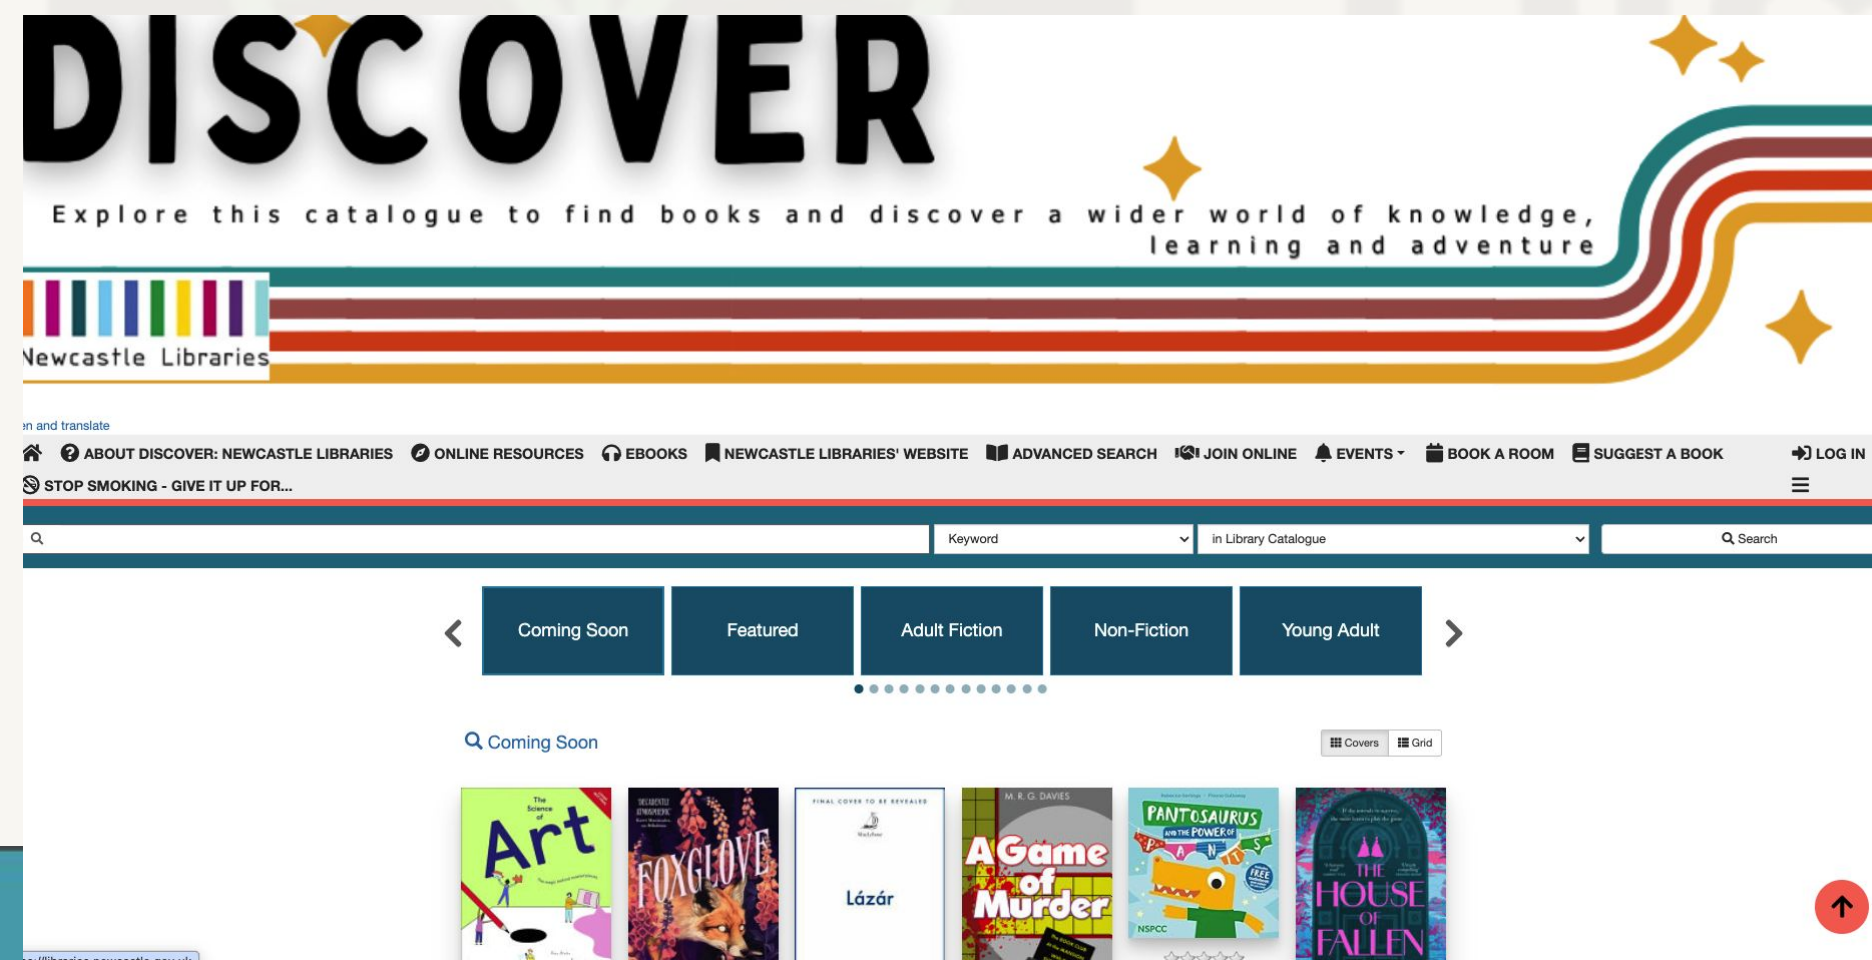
DISCOVER

Explore this catalogue to find books and discover a wider world of knowledge, learning and adventure

Newcastle Libraries

n and translate

ABOUT DISCOVER: NEWCASTLE LIBRARIES ONLINE RESOURCES EBOOKS NEWCASTLE LIBRARIES' WEBSITE ADVANCED SEARCH JOIN ONLINE EVENTS BOOK A ROOM SUGGEST A BOOK LOG IN

STOP SMOKING - GIVE IT UP FOR...

Keyword

in Library Catalogue

Search

Coming Soon

Featured

Adult Fiction

Non-Fiction

Young Adult

Coming Soon

Covers

Grid

The Science of Art

FOXGLOVE

FINAL COVER TO BE REVEALED

Lázár

M. R. G. DAVIES

A Game of Murder

PANTOSAURUS AND THE POWER OF PANTS

FREE

NSPCC

THE HOUSE OF FALLEN